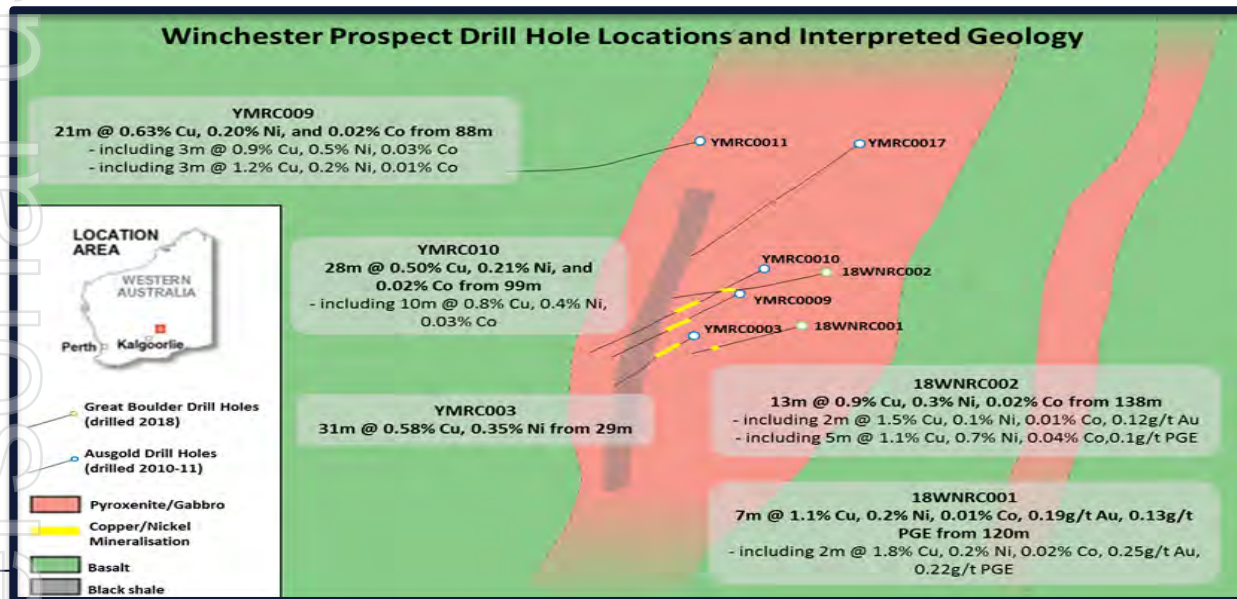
Winchester Prospect Drill Hole Locations and Interpreted Geology

YMRC009
21m @ 0.63% Cu, 0.20% Ni, and 0.02% Co from 88m
- including 3m @ 0.9% Cu, 0.5% Ni, 0.03% Co
- including 3m @ 1.2% Cu, 0.2% Ni, 0.01% Co

YMRC0011

YMRC0017

LOCATION AREA

WESTERN AUSTRALIA

Perth

Kalgoorlie

YMRC010
28m @ 0.50% Cu, 0.21% Ni, and 0.02% Co from 99m
- including 10m @ 0.8% Cu, 0.4% Ni, 0.03% Co

YMRC0010

18WNRC002

YMRC0009

YMRC0003

18WNRC001

Great Boulder Drill Holes (drilled 2018)

Ausgold Drill Holes (drilled 2010-11)

YMRC003
31m @ 0.58% Cu, 0.35% Ni from 29m

18WNRC002
13m @ 0.9% Cu, 0.3% Ni, 0.02% Co from 138m
- including 2m @ 1.5% Cu, 0.1% Ni, 0.01% Co, 0.12g/t Au
- including 5m @ 1.1% Cu, 0.7% Ni, 0.04% Co,0.1g/t PGE

Pyroxenite/Gabbro

Copper/Nickel Mineralisation

Basalt

Black shale

18WNRC001
7m @ 1.1% Cu, 0.2% Ni, 0.01% Co, 0.19g/t Au, 0.13g/t PGE from 120m
- including 2m @ 1.8% Cu, 0.2% Ni, 0.02% Co, 0.25g/t Au, 0.22g/t PGE